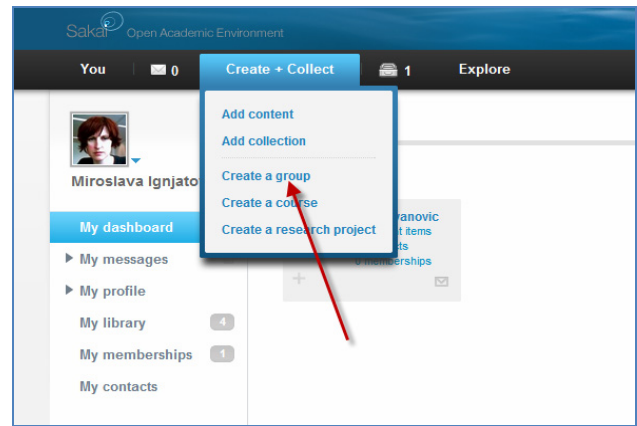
Sakai Open Academic Environment

You 0 Create + Collect 1 Explore

Add content
Add collection
Create a group
Create a course
Create a research project

Miroslava Ignjato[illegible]

My dashboard
My messages
My profile
My library 4
My memberships 1
My contacts

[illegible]vanovic
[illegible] items
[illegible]ts
0 memberships
+